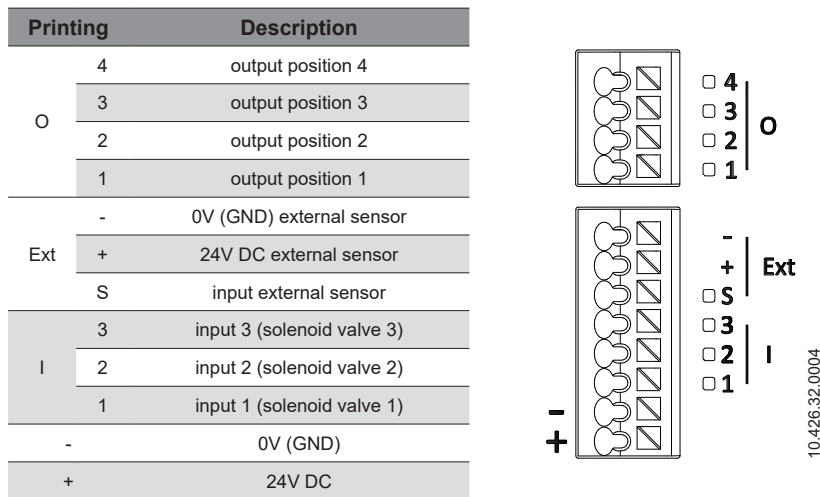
| Printing | | Description |
|---|---|---|
| O | 4 | output position 4 |
| | 3 | output position 3 |
| | 2 | output position 2 |
| | 1 | output position 1 |
| Ext | - | 0V (GND) external sensor |
| | + | 24V DC external sensor |
| | S | input external sensor |
| I | 3 | input 3 (solenoid valve 3) |
| | 2 | input 2 (solenoid valve 2) |
| | 1 | input 1 (solenoid valve 1) |
| - | | 0V (GND) |
| + | | 24V DC |

4
3
2
1
O

-
+
Ext
S
3
2
1
I
-
+

10.426.32.0004